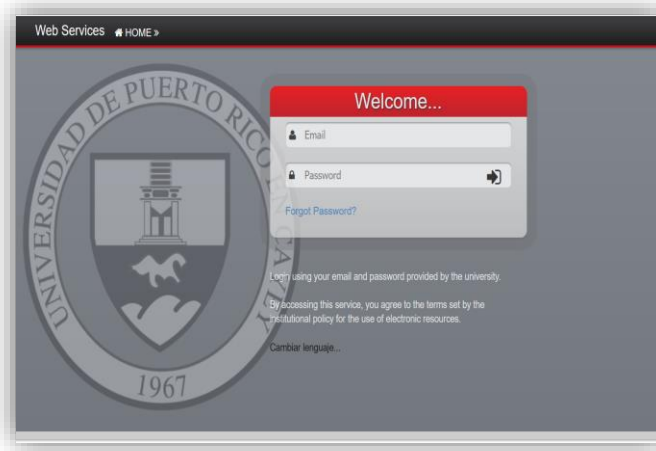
Web Services HOME »

UNIVERSIDAD DE PUERTO RICO EN CAYEY

1967

Welcome...

Email

Password

Forgot Password?

Login using your email and password provided by the university.

By accessing this service, you agree to the terms set by the institutional policy for the use of electronic resources.

Cambiar lenguaje...